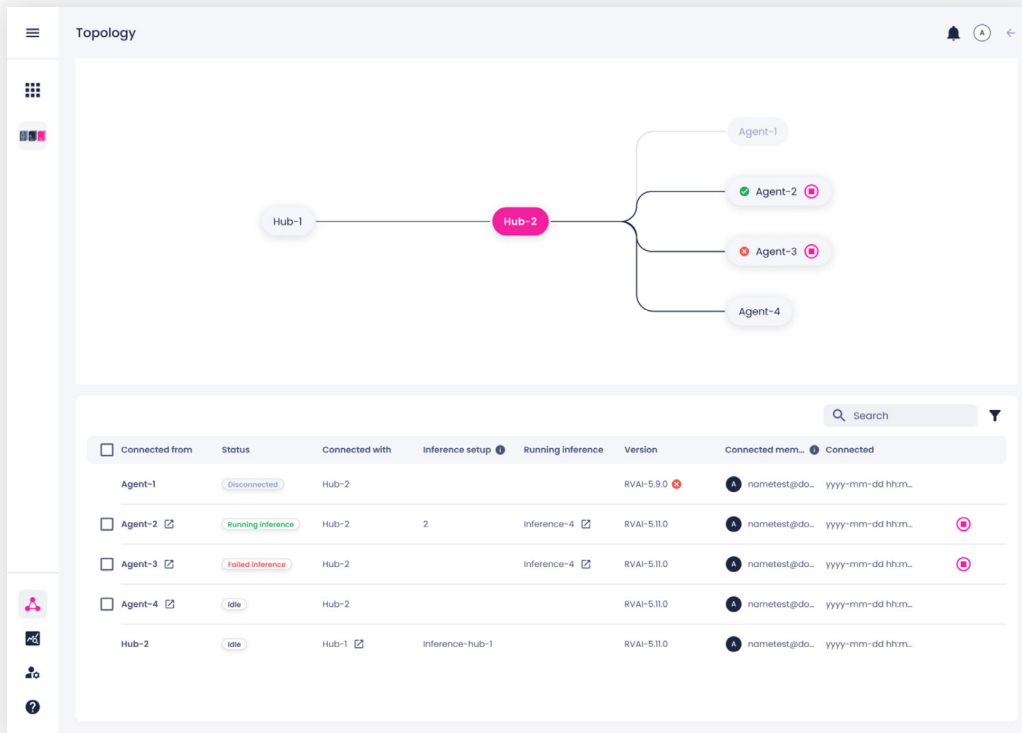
Topology

A

Agent-1

Agent-2

Hub-1

Hub-2

Agent-3

Agent-4

Search

| Connected from | Status | Connected with | Inference setup | Running inference | Version | Connected mem... | Connected |
|---|---|---|---|---|---|---|---|
| Agent-1 | Disconnected | Hub-2 | | | RVAI-5.9.0 | A nametest@do... | yyyy-mm-dd hh:m... |
| Agent-2 | Running inference | Hub-2 | 2 | Inference-4 | RVAI-5.11.0 | A nametest@do... | yyyy-mm-dd hh:m... |
| Agent-3 | Failed inference | Hub-2 | | Inference-4 | RVAI-5.11.0 | A nametest@do... | yyyy-mm-dd hh:m... |
| Agent-4 | Idle | Hub-2 | | | RVAI-5.11.0 | A nametest@do... | yyyy-mm-dd hh:m... |
| Hub-2 | Idle | Hub-1 | Inference-hub-1 | | RVAI-5.11.0 | A nametest@do... | yyyy-mm-dd hh:m... |